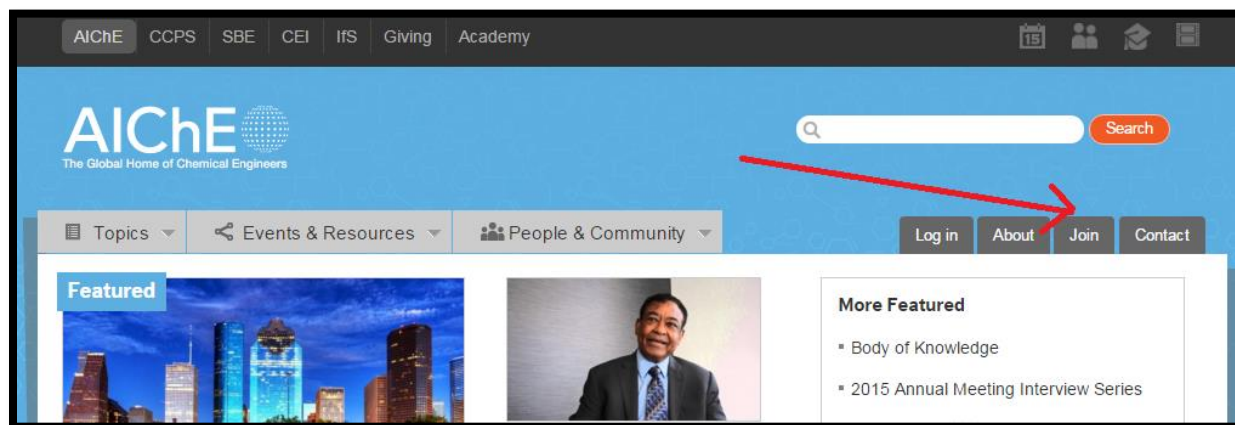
AIChE CCPS SBE CEI IfS Giving Academy

15

AIChE
The Global Home of Chemical Engineers

Search

Topics Events & Resources People & Community

Log in About Join Contact

Featured

More Featured

▪ Body of Knowledge

▪ 2015 Annual Meeting Interview Series